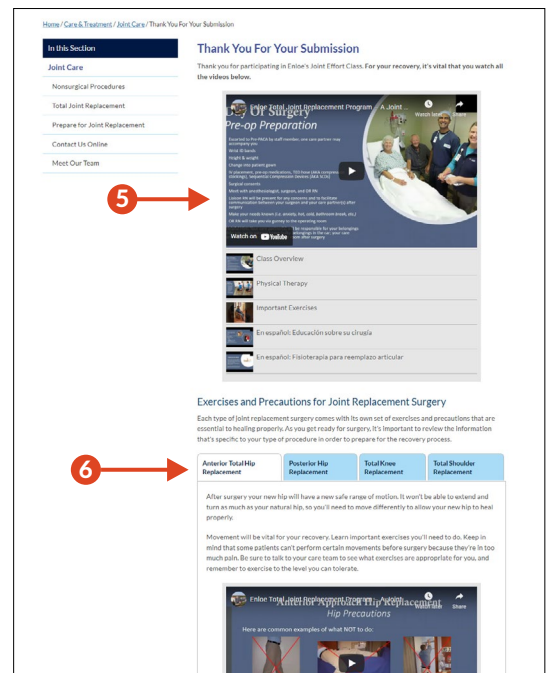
Home / Care & Treatment / Joint Care / Thank You For Your Submission

In this Section

Joint Care

Nonsurgical Procedures

Total Joint Replacement

Prepare for Joint Replacement

Contact Us Online

Meet Our Team

Thank You For Your Submission

Thank you for participating in Enloe's Joint Effort Class. For your recovery, it's vital that you watch all the videos below.

Enloe Total Joint Replacement Program – A Joint ...

Watch later

Share

Day of Surgery

Pre-op Preparation

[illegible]

Watch on YouTube

5

Class Overview

Physical Therapy

Important Exercises

En español: Educación sobre su cirugía

En español: Fisioterapia para reemplazo articular

Exercises and Precautions for Joint Replacement Surgery

Each type of joint replacement surgery comes with its own set of exercises and precautions that are essential to healing properly. As you get ready for surgery, it's important to review the information that's specific to your type of procedure in order to prepare for the recovery process.

6

Anterior Total Hip Replacement

Posterior Hip Replacement

Total Knee Replacement

Total Shoulder Replacement

After surgery your new hip will have a new safe range of motion. It won't be able to extend and turn as much as your natural hip, so you'll need to move differently to allow your new hip to heal properly.

Movement will be vital for your recovery. Learn important exercises you'll need to do. Keep in mind that some patients can't perform certain movements before surgery because they're in too much pain. Be sure to talk to your care team to see what exercises are appropriate for you, and remember to exercise to the level you can tolerate.

Enloe Total Joint Replacement Program – Anterio...

Watch later

Share

Anterior Approach Hip Replacement

Hip Precautions

Here are common examples of what NOT to do: